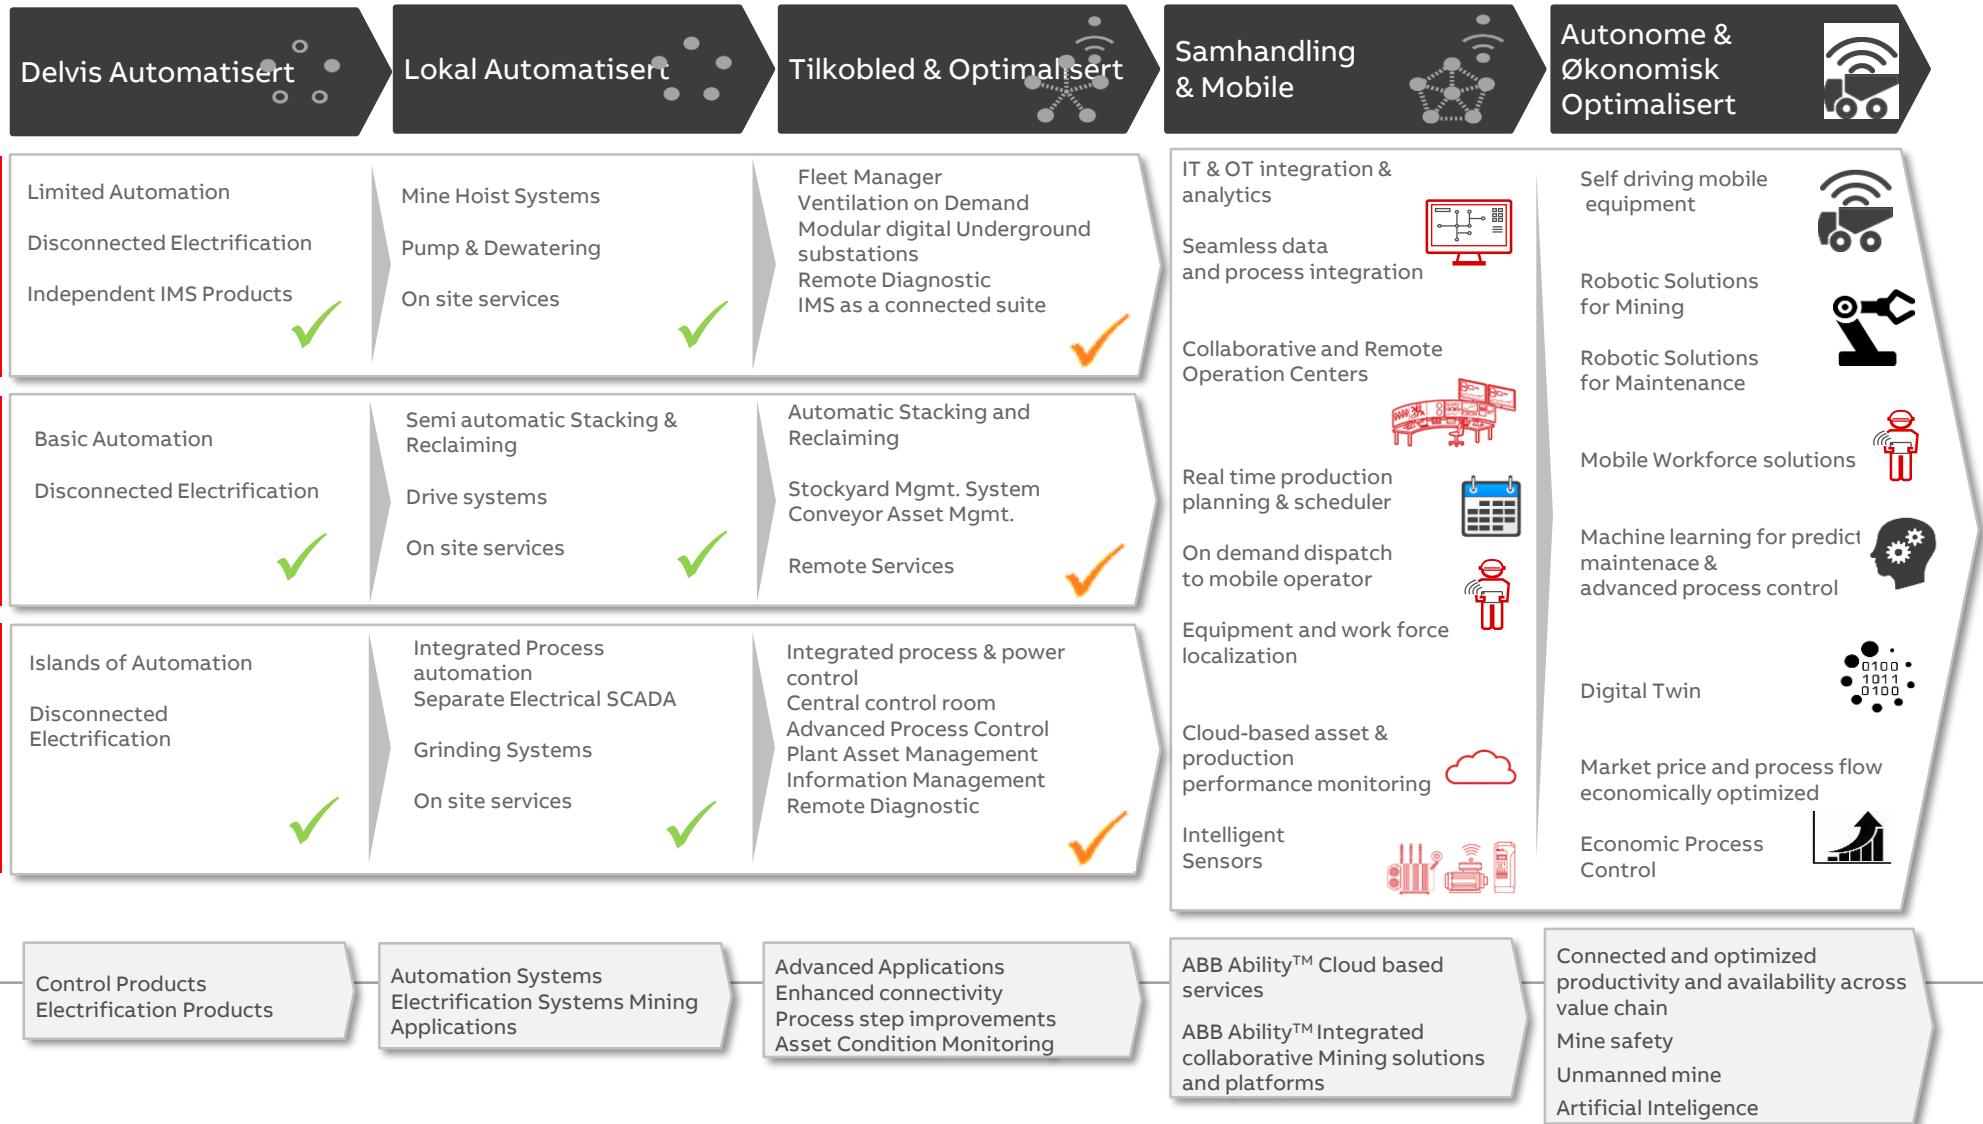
Delvis Automatisert

Lokal Automatisert

Tilkobled & Optimalisert

Samhandling & Mobile

Autonome & Økonomisk Optimalisert

Limited Automation

Disconnected Electrification

Independent IMS Products

Mine Hoist Systems

Pump & Dewatering

On site services

Fleet Manager
Ventilation on Demand
Modular digital Underground substations
Remote Diagnostic
IMS as a connected suite

IT & OT integration & analytics

Seamless data and process integration

Collaborative and Remote Operation Centers

Real time production planning & scheduler

On demand dispatch to mobile operator

Equipment and work force localization

Cloud-based asset & production performance monitoring

Intelligent Sensors

Self driving mobile equipment

Robotic Solutions for Mining

Robotic Solutions for Maintenance

Mobile Workforce solutions

Machine learning for predict maintenance & advanced process control

Digital Twin

0100
1011
0100

Market price and process flow economically optimized

Economic Process Control

Basic Automation

Disconnected Electrification

Semi automatic Stacking & Reclaiming

Drive systems

On site services

Automatic Stacking and Reclaiming

Stockyard Mgmt. System
Conveyor Asset Mgmt.

Remote Services

Islands of Automation

Disconnected Electrification

Integrated Process automation
Separate Electrical SCADA

Grinding Systems

On site services

Integrated process & power control
Central control room
Advanced Process Control
Plant Asset Management
Information Management
Remote Diagnostic

Control Products
Electrification Products

Automation Systems
Electrification Systems Mining Applications

Advanced Applications
Enhanced connectivity
Process step improvements
Asset Condition Monitoring

ABB Ability™ Cloud based services

ABB Ability™ Integrated collaborative Mining solutions and platforms

Connected and optimized productivity and availability across value chain
Mine safety
Unmanned mine
Artificial Inteligence